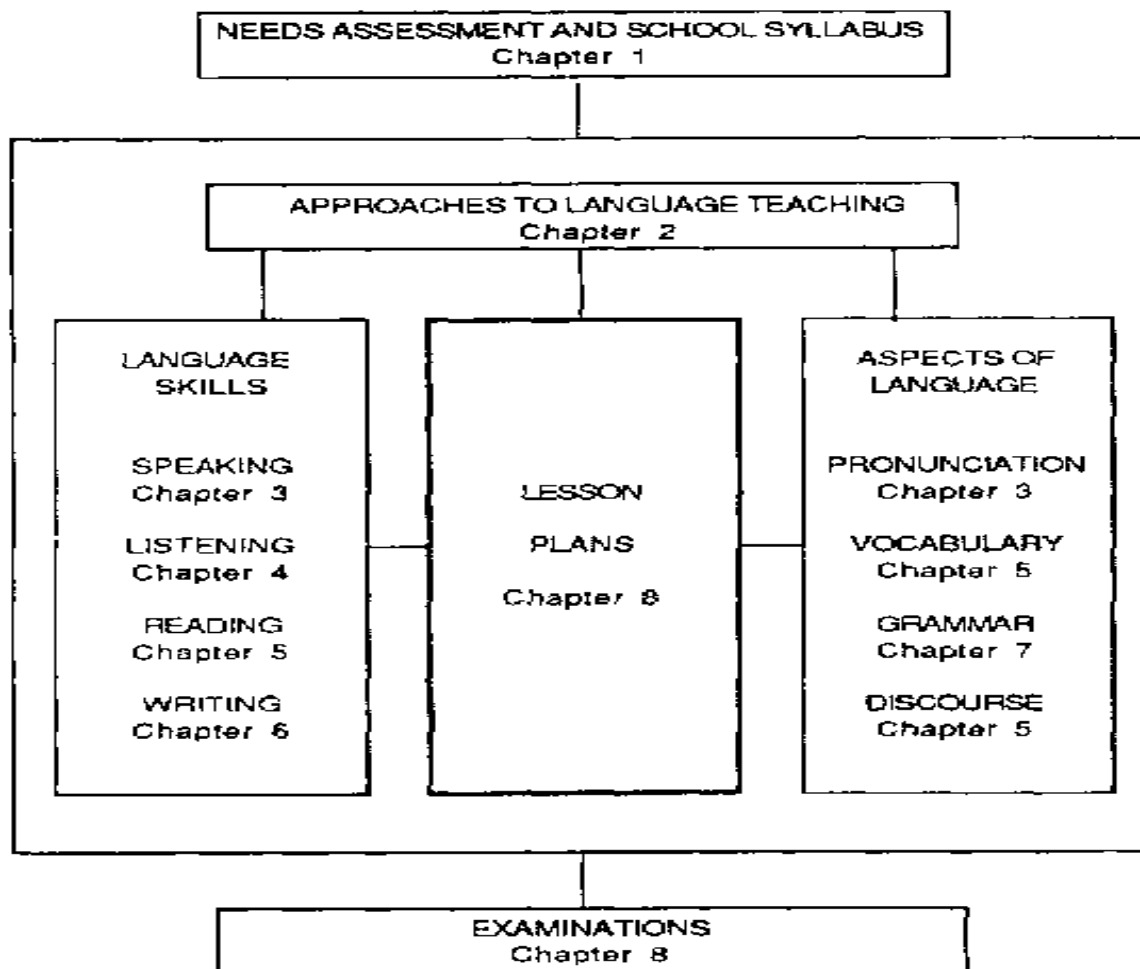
NEEDS ASSESSMENT AND SCHOOL SYLLABUS
Chapter 1

APPROACHES TO LANGUAGE TEACHING
Chapter 2

LANGUAGE SKILLS

SPEAKING
Chapter 3

LISTENING
Chapter 4

READING
Chapter 5

WRITING
Chapter 6

LESSON

PLANS

Chapter 8

ASPECTS OF LANGUAGE

PRONUNCIATION
Chapter 3

VOCABULARY
Chapter 5

GRAMMAR
Chapter 7

DISCOURSE
Chapter 5

EXAMINATIONS
Chapter 8